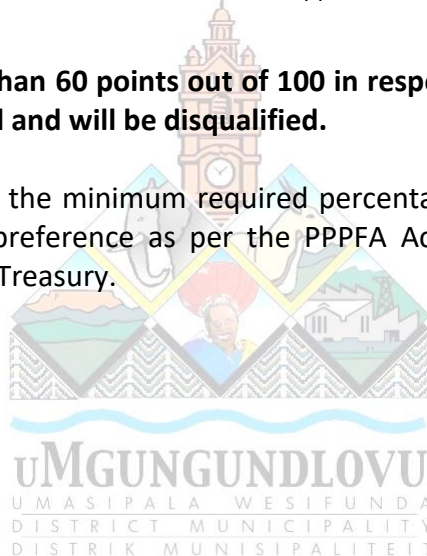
han 60 points out of 100 in respe
l and will be disqualified.

the minimum required percenta
preference as per the PPPFA Ac
Treasury.

UMGUNGUNDLOVU
UMASIPALA WESIFUNDA
DISTRICT MUNICIPALITY
DISTRIK MUNISIPALITEIT